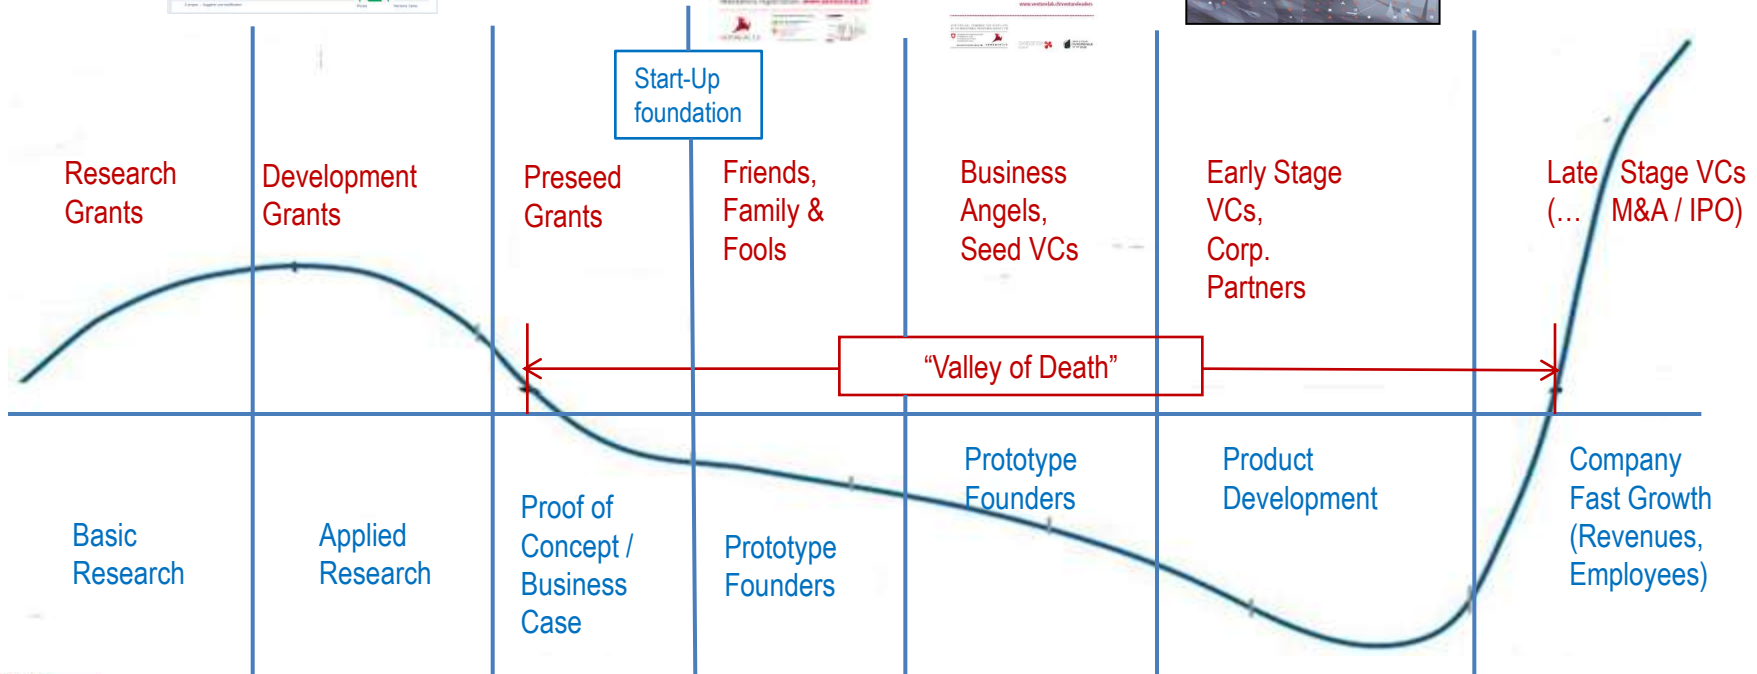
Start-Up foundation

Research Grants

Development Grants

Preseed Grants

Friends, Family & Fools

Business Angels, Seed VCs

Early Stage VCs, Corp. Partners

Late (…

Stage VCs M&A / IPO)

“Valley of Death”

Basic Research

Applied Research

Proof of Concept / Business Case

Prototype Founders

Prototype Founders

Product Development

Company Fast Growth (Revenues, Employees)